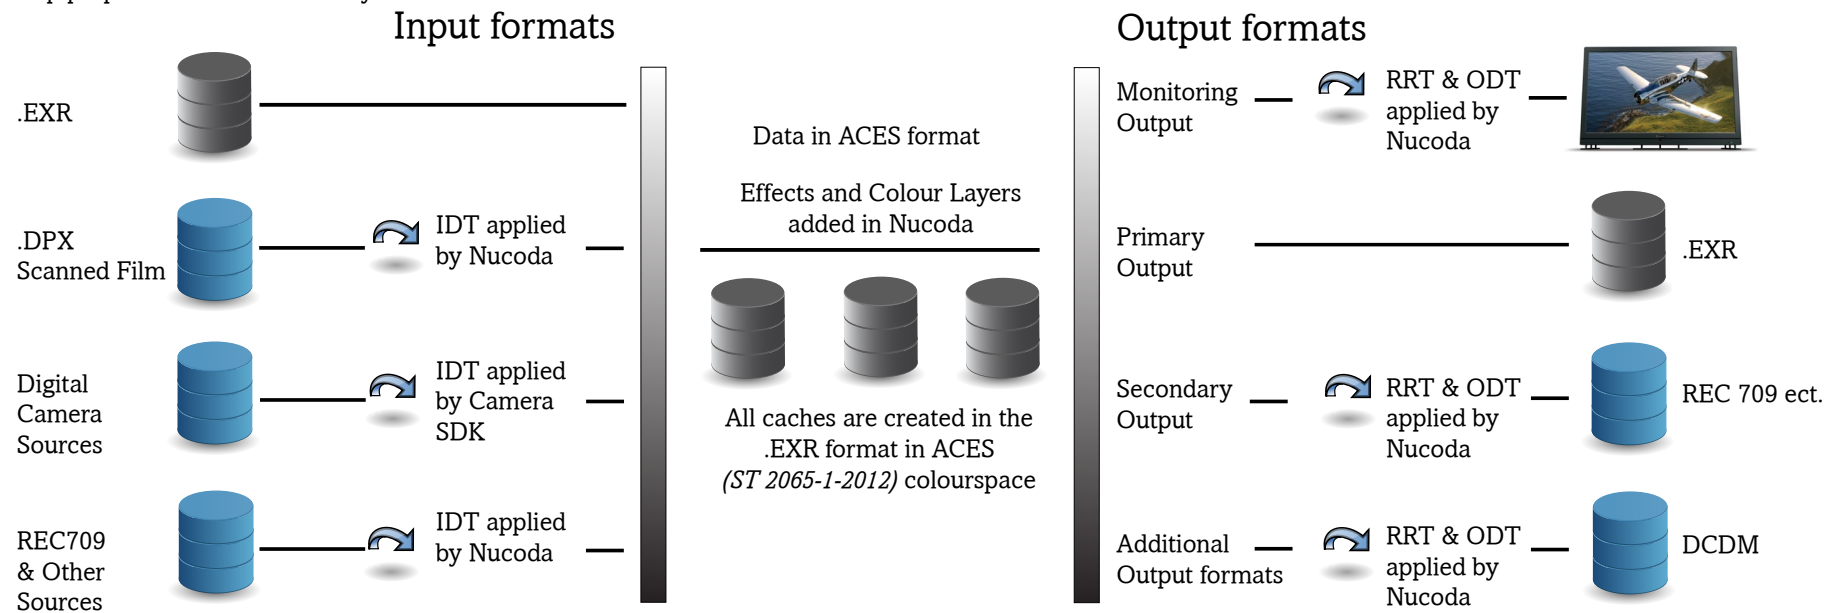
Input formats

.EXR

.DPX
Scanned Film

IDT applied by Nucoda

Digital Camera Sources

IDT applied by Camera SDK

REC709 & Other Sources

IDT applied by Nucoda

Data in ACES format

Effects and Colour Layers added in Nucoda

All caches are created in the .EXR format in ACES *(ST 2065-1-2012)* colourspace

Output formats

Monitoring Output

RRT & ODT applied by Nucoda

Primary Output

.EXR

Secondary Output

RRT & ODT applied by Nucoda

REC 709 ect.

Additional Output formats

RRT & ODT applied by Nucoda

DCDM